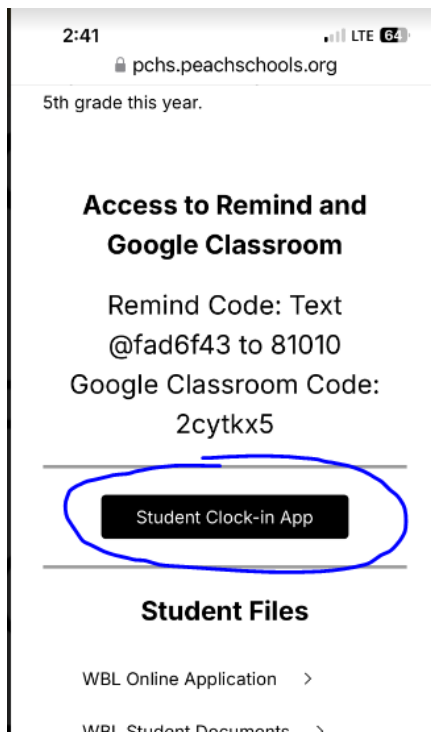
2:41
LTE 64
pchs.peachschools.org

5th grade this year.

Access to Remind and Google Classroom

Remind Code: Text @fad6f43 to 81010
Google Classroom Code: 2cytkx5

Student Clock-in App

Student Files

WBL Online Application >

WBL Student Documents >